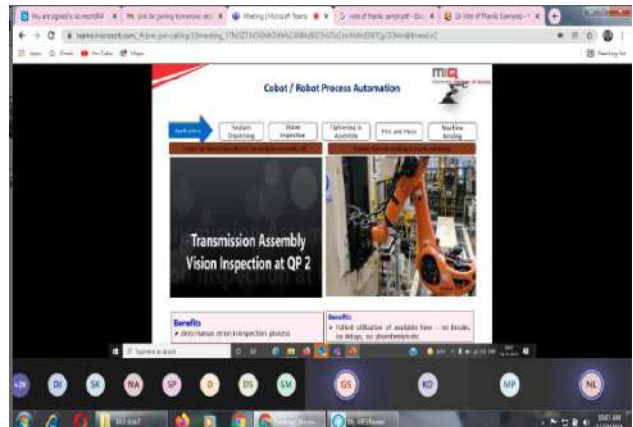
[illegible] | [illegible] | Meeting | Microsoft Teams | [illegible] | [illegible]

teams.microsoft.com/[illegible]

Cobot / Robot Process Automation

MIQ

Applications | Sealant Dispensing | Vision Inspection | Tightening in Assembly | Pick and Place | Machine Tending

Transmission Assembly Vision Inspection at QP 2

Benefits
▸ Zero human error in inspection process

Benefits
▸ Fullest utilization of available time – no breaks, no delays, no absenteeism etc

+29 DI SK NA SP D DS SM GS KD MP NL